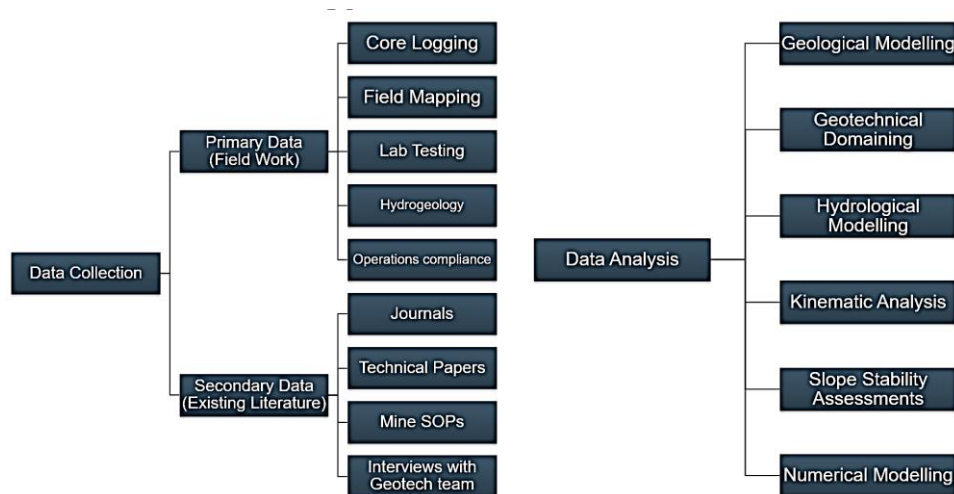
Data Collection

Primary Data (Field Work)

Core Logging

Field Mapping

Lab Testing

Hydrogeology

Operations compliance

Secondary Data (Existing Literature)

Journals

Technical Papers

Mine SOPs

Interviews with Geotech team

Data Analysis

Geological Modelling

Geotechnical Domaining

Hydrological Modelling

Kinematic Analysis

Slope Stability Assessments

Numerical Modelling